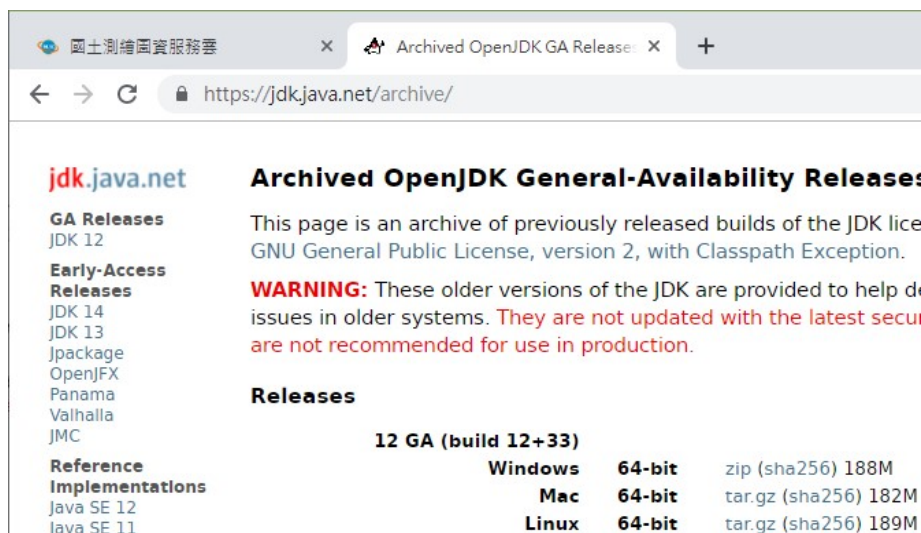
國土測繪圖資服務雲 ×
Archived OpenJDK GA Releases ×
+

https://jdk.java.net/archive/

jdk.java.net

GA Releases
JDK 12

Early-Access Releases
JDK 14
JDK 13
Jpackage
OpenJFX
Panama
Valhalla
JMC

Reference Implementations
Java SE 12
Java SE 11

Archived OpenJDK General-Availability Releases

This page is an archive of previously released builds of the JDK lice
GNU General Public License, version 2, with Classpath Exception.

WARNING: These older versions of the JDK are provided to help de
issues in older systems. They are not updated with the latest secur
are not recommended for use in production.

Releases

12 GA (build 12+33)

| | | |
|---|---|---|
| Windows | 64-bit | zip (sha256) 188M |
| Mac | 64-bit | tar.gz (sha256) 182M |
| Linux | 64-bit | tar.gz (sha256) 189M |